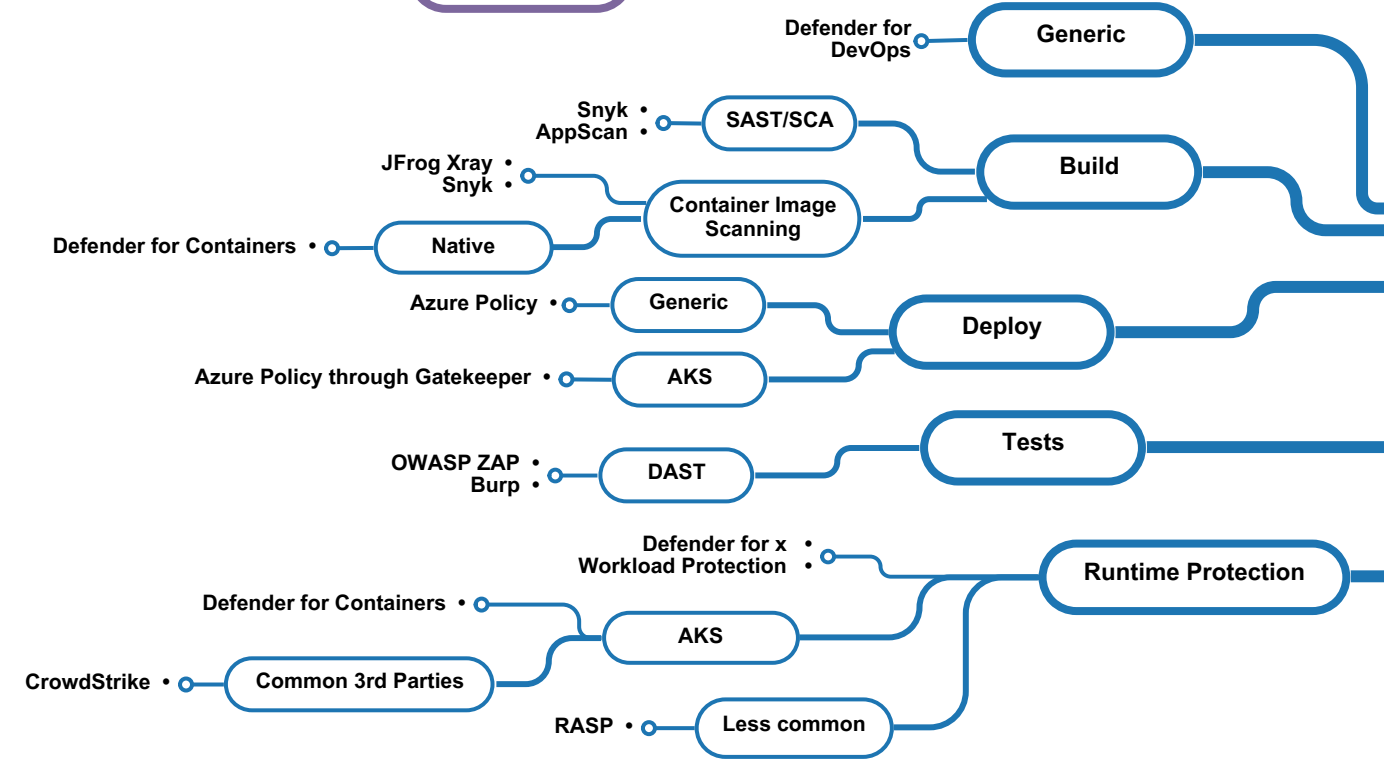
Defender for DevOps

Generic

Snyk •
AppScan •

SAST/SCA

Build

JFrog Xray •
Snyk •

Container Image Scanning

Defender for Containers •

Native

Azure Policy •

Generic

Deploy

Azure Policy through Gatekeeper •

AKS

Tests

OWASP ZAP •
Burp •

DAST

Defender for x •
Workload Protection •

Runtime Protection

Defender for Containers •

AKS

CrowdStrike •

Common 3rd Parties

RASP •

Less common